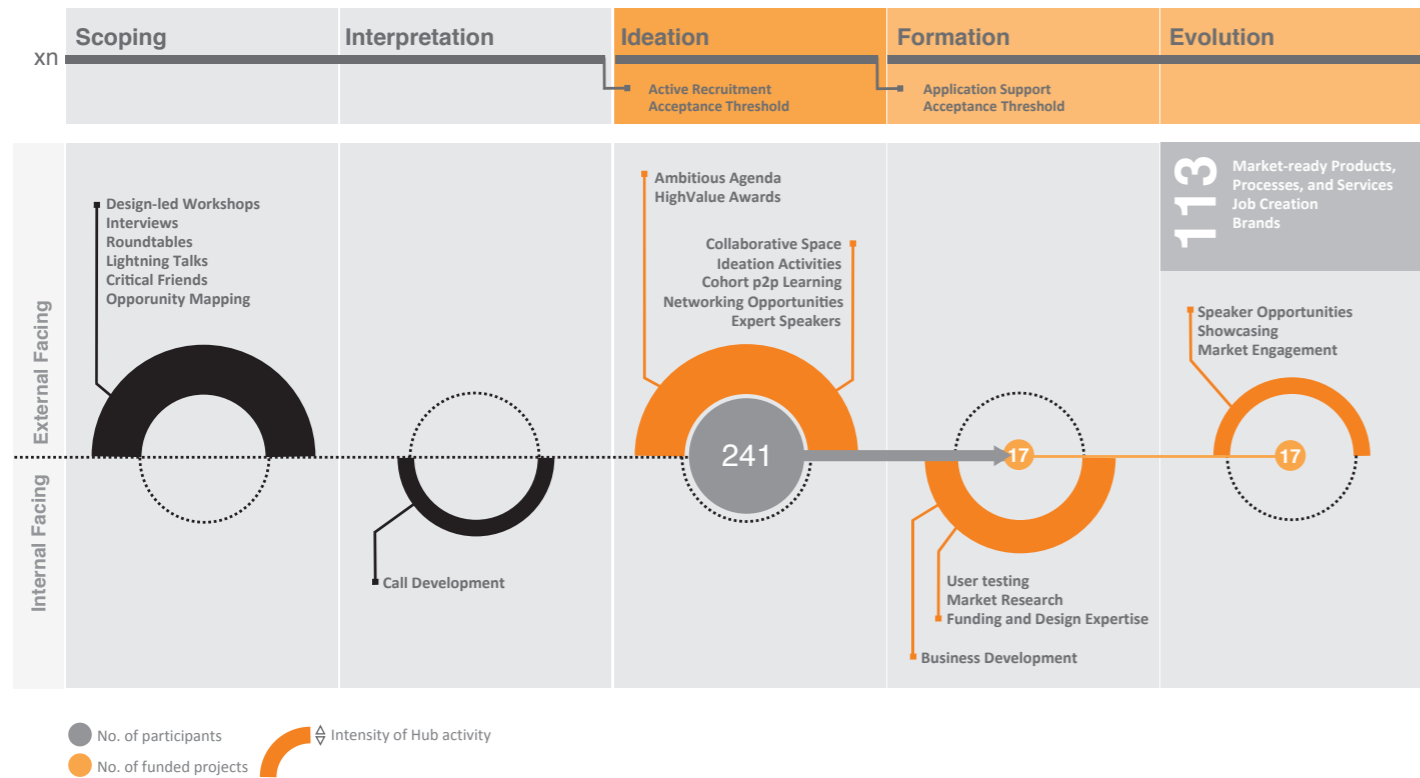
Scoping Interpretation Ideation Formation Evolution

xn

Active Recruitment
Acceptance Threshold

Application Support
Acceptance Threshold

External Facing

Internal Facing

Design-led Workshops
Interviews
Roundtables
Lightning Talks
Critical Friends
Opporunity Mapping

Call Development

Ambitious Agenda
HighValue Awards

Collaborative Space
Ideation Activities
Cohort p2p Learning
Networking Opportunities
Expert Speakers

241

17

User testing
Market Research
Funding and Design Expertise

Business Development

113

Market-ready Products, Processes, and Services
Job Creation
Brands

Speaker Opportunities
Showcasing
Market Engagement

17

No. of participants

No. of funded projects

Intensity of Hub activity